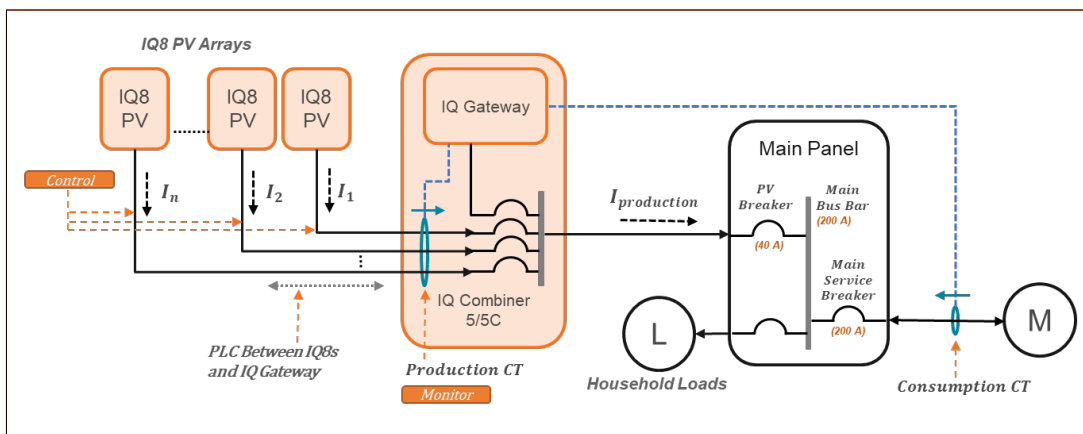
IQ8 PV Arrays

IQ8 PV

IQ8 PV

IQ8 PV

IQ Gateway

Main Panel

Control

$I_n$

$I_2$

$I_1$

$I_{production}$

PV Breaker

(40 A)

Main Bus Bar

(200 A)

Main Service Breaker

(200 A)

IQ Combiner 5/5C

L

M

PLC Between IQ8s and IQ Gateway

Production CT

Monitor

Household Loads

Consumption CT